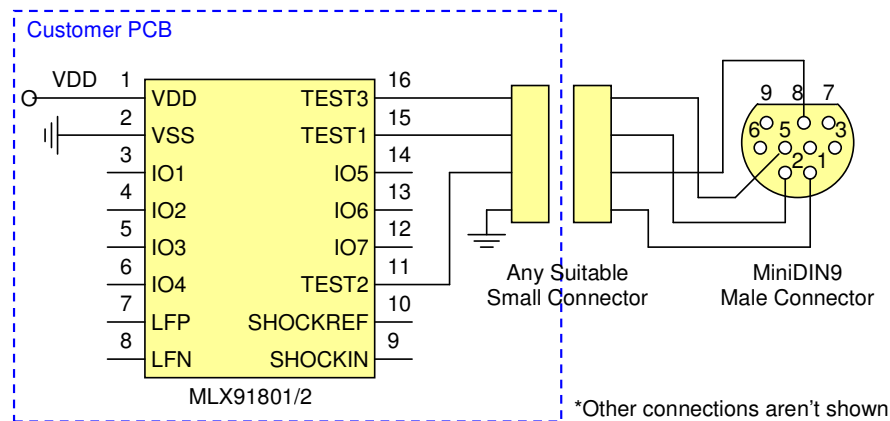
Customer PCB

VDD 1 VDD
2 VSS
3 IO1
4 IO2
5 IO3
6 IO4
7 LFP
8 LFN

16 TEST3
15 TEST1
14 IO5
13 IO6
12 IO7
11 TEST2
10 SHOCKREF
9 SHOCKIN

MLX91801/2

Any Suitable
Small Connector

9 8 7
6 5 3
2 1

MiniDIN9
Male Connector

*Other connections aren't shown